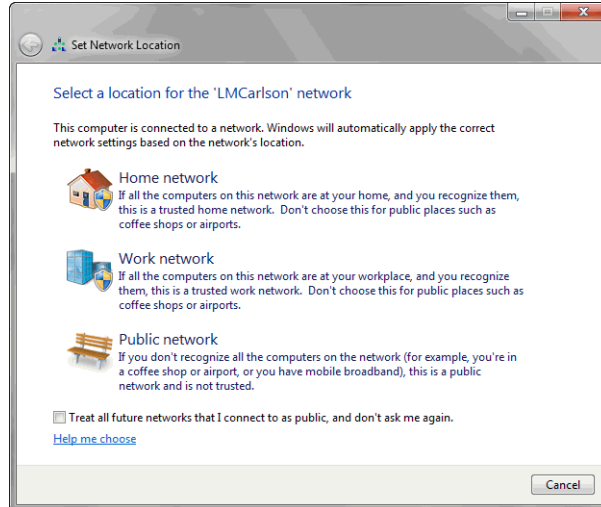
Set Network Location

Select a location for the 'LMCarlson' network

This computer is connected to a network. Windows will automatically apply the correct network settings based on the network's location.

Home network
If all the computers on this network are at your home, and you recognize them, this is a trusted home network. Don't choose this for public places such as coffee shops or airports.

Work network
If all the computers on this network are at your workplace, and you recognize them, this is a trusted work network. Don't choose this for public places such as coffee shops or airports.

Public network
If you don't recognize all the computers on the network (for example, you're in a coffee shop or airport, or you have mobile broadband), this is a public network and is not trusted.

Treat all future networks that I connect to as public, and don't ask me again.

Help me choose

Cancel